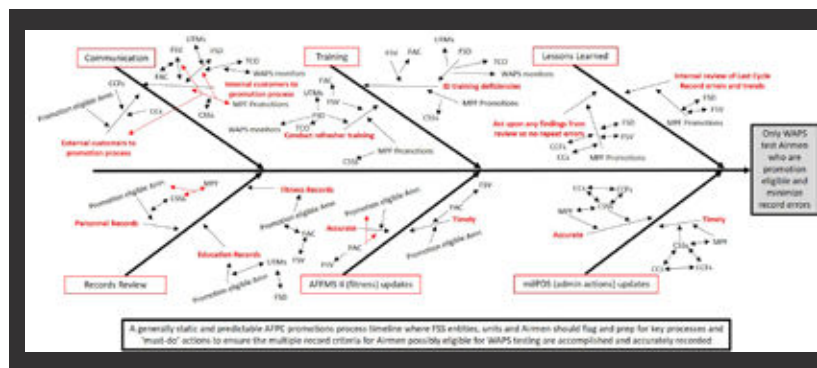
Communication

UTMs
FSV
FSD
FAC
TCO
WAPS monitors
Internal customers to promotion process
MPF Promotions
CSSs
CCFs
Promotion eligible Amn
CCs
External customers to promotion process

Training

UTMs
FSV
FAC
FSD
TCO
WAPS monitors
ID training deficiencies
MPF Promotions
CSSs
FAC
UTMs
FSV
FSD
WAPS monitors
TCO
Conduct refresher training
CSSs
MPF Promotions

Lessons Learned

Internal review of Last Cycle Record errors and trends
FSD
FSV
MPF Promotions
Act upon any findings from review so no repeat errors
FSD
FSV
CCFs
CCs
MPF Promotions

Only WAPS test Airmen who are promotion eligible and minimize record errors

Promotion eligible Amn
MPF
CSSs
Personnel Records
Fitness Records
Promotion eligible Amn
FAC
UTMs
FSD
Education Records
UTMs
Promotion eligible Amn
FSD

Promotion eligible Amn
Accurate
FAC
FSV
FSV
FAC
Timely
Promotion eligible Amn

CCs
CCFs
CSSs
MPF
Accurate
Timely
MPF
CSSs
CCs
CCFs

Records Review
AFFMS II (fitness) updates
milPDS (admin actions) updates

A generally static and predictable AFPC promotions process timeline where FSS entities, units and Airmen should flag and prep for key processes and "must-do" actions to ensure the multiple record criteria for Airmen possibly eligible for WAPS testing are accomplished and accurately recorded